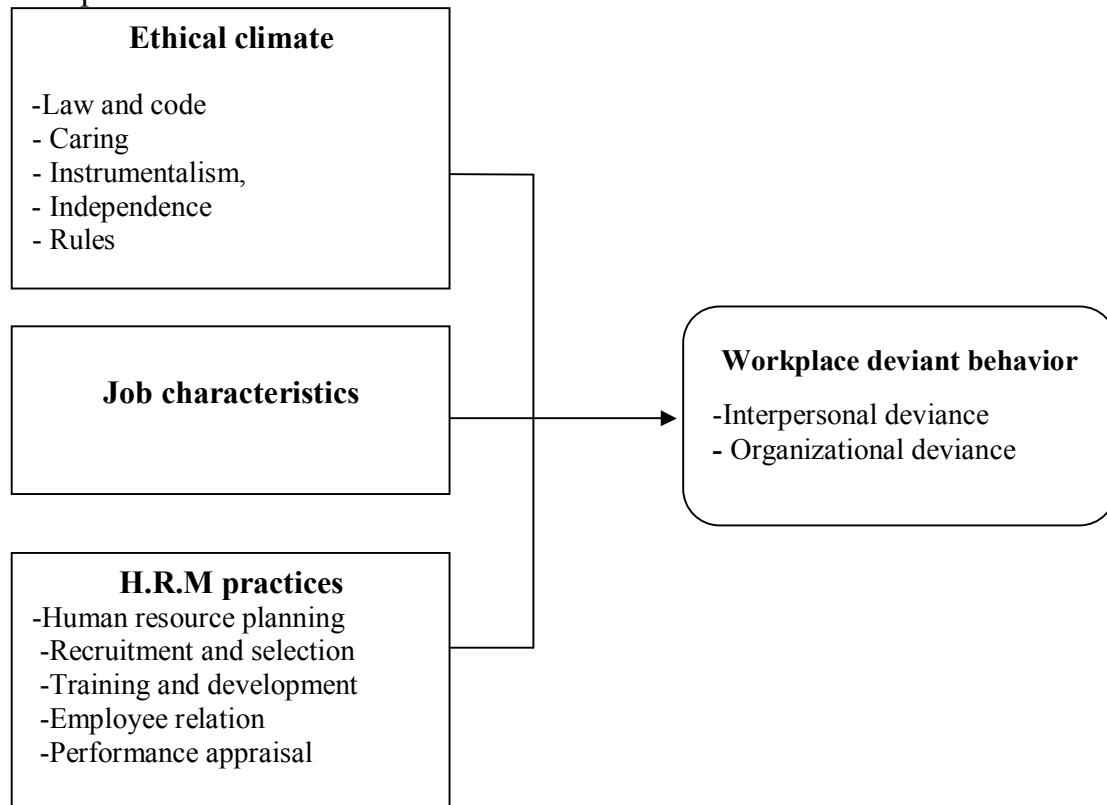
**Ethical climate**

-Law and code
- Caring
- Instrumentalism,
- Independence
- Rules

**Job characteristics**

**H.R.M practices**
-Human resource planning
-Recruitment and selection
-Training and development
-Employee relation
-Performance appraisal

**Workplace deviant behavior**
-Interpersonal deviance
- Organizational deviance